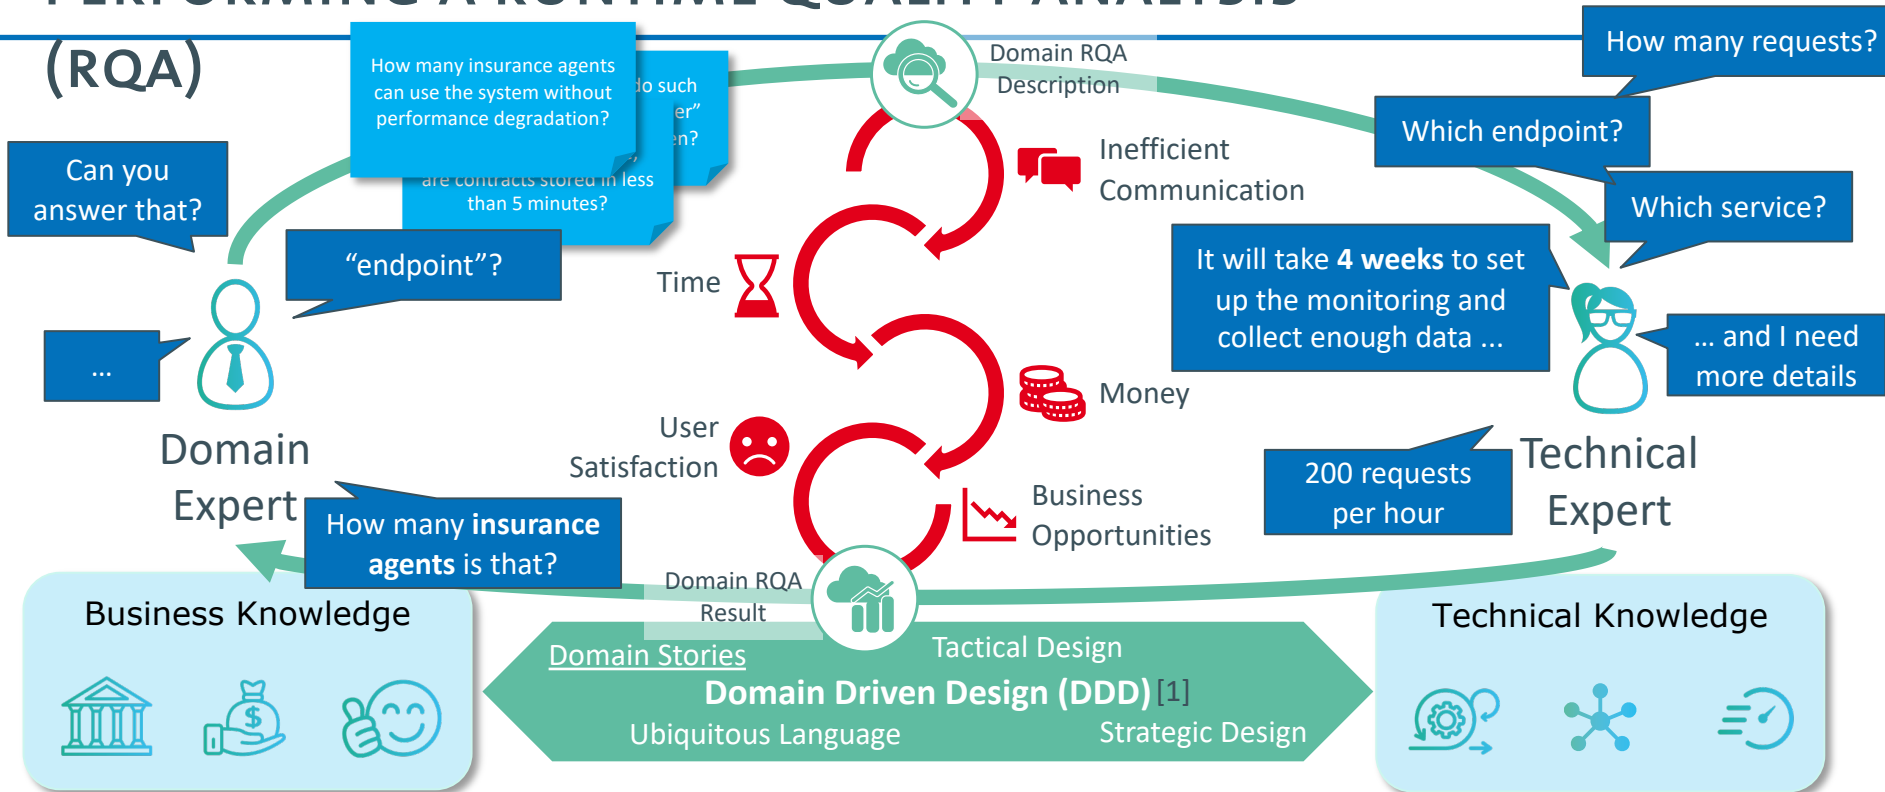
(RQA)

How many insurance agents can use the system without performance degradation?

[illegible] do such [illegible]er" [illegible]n?

are contracts stored in less than 5 minutes?

Domain RQA Description

How many requests?

Which endpoint?

Which service?

Can you answer that?

"endpoint"?

...

Inefficient Communication

Time

It will take **4 weeks** to set up the monitoring and collect enough data ...

... and I need more details

Money

User Satisfaction

Domain Expert

Technical Expert

200 requests per hour

Business Opportunities

How many **insurance agents** is that?

Domain RQA Result

Business Knowledge

Technical Knowledge

Domain Stories

Tactical Design

**Domain Driven Design (DDD)** [1]

Ubiquitous Language

Strategic Design